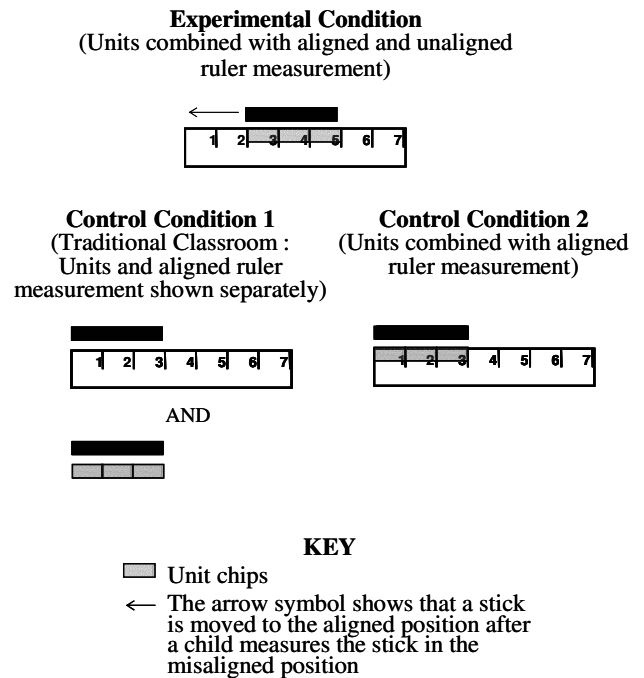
**Experimental Condition**
(Units combined with aligned and unaligned ruler measurement)

←

1 2 3 4 5 6 7

**Control Condition 1**
(Traditional Classroom : Units and aligned ruler measurement shown separately)

1 2 3 4 5 6 7

AND

**Control Condition 2**
(Units combined with aligned ruler measurement)

1 2 3 4 5 6 7

**KEY**

Unit chips

← The arrow symbol shows that a stick is moved to the aligned position after a child measures the stick in the misaligned position